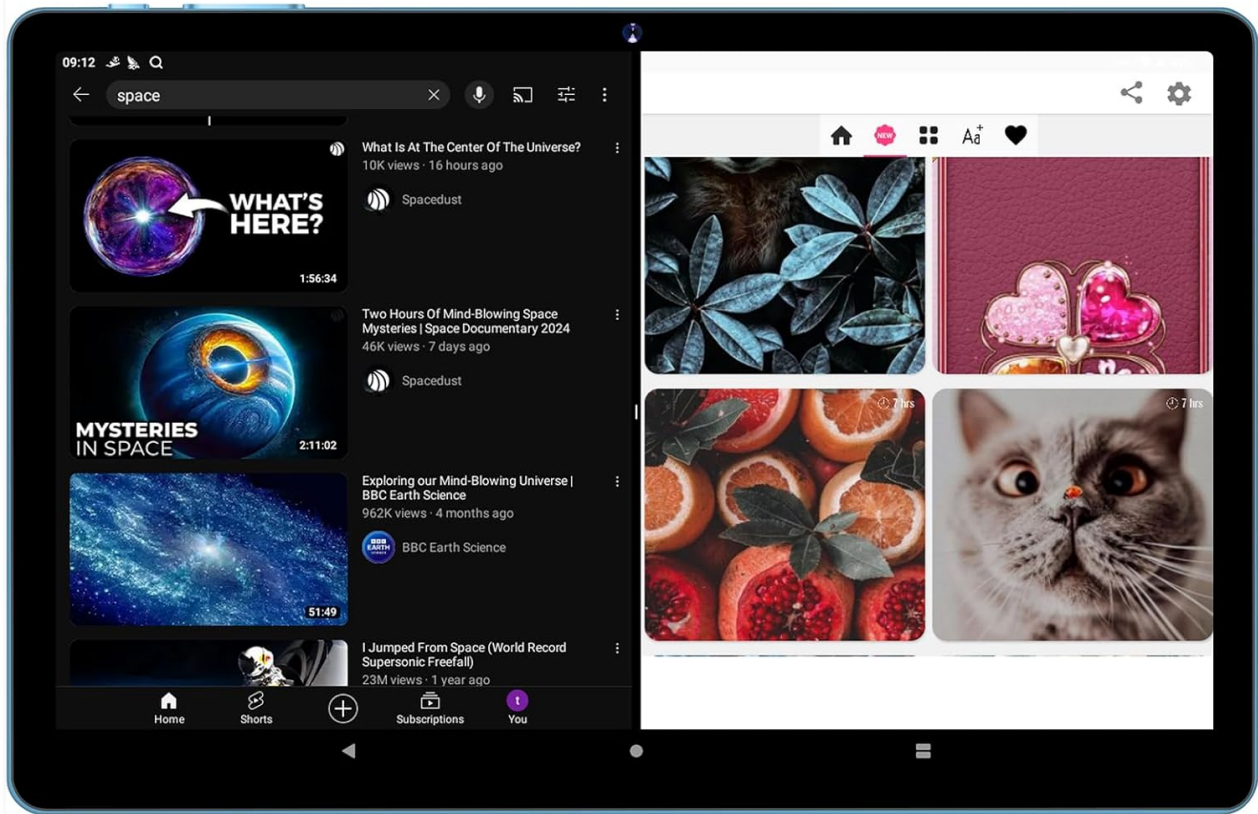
09:12

space

WHAT'S HERE?

1:56:34

What Is At The Center Of The Universe?
10K views · 16 hours ago

Spacedust

MYSTERIES IN SPACE

2:11:02

Two Hours Of Mind-Blowing Space Mysteries | Space Documentary 2024
46K views · 7 days ago

Spacedust

51:49

Exploring our Mind-Blowing Universe | BBC Earth Science
962K views · 4 months ago

BBC EARTH

BBC Earth Science

I Jumped From Space (World Record Supersonic Freefall)
23M views · 1 year ago

Home
Shorts
Subscriptions
t
You

NEW
Aa

7 hrs
7 hrs